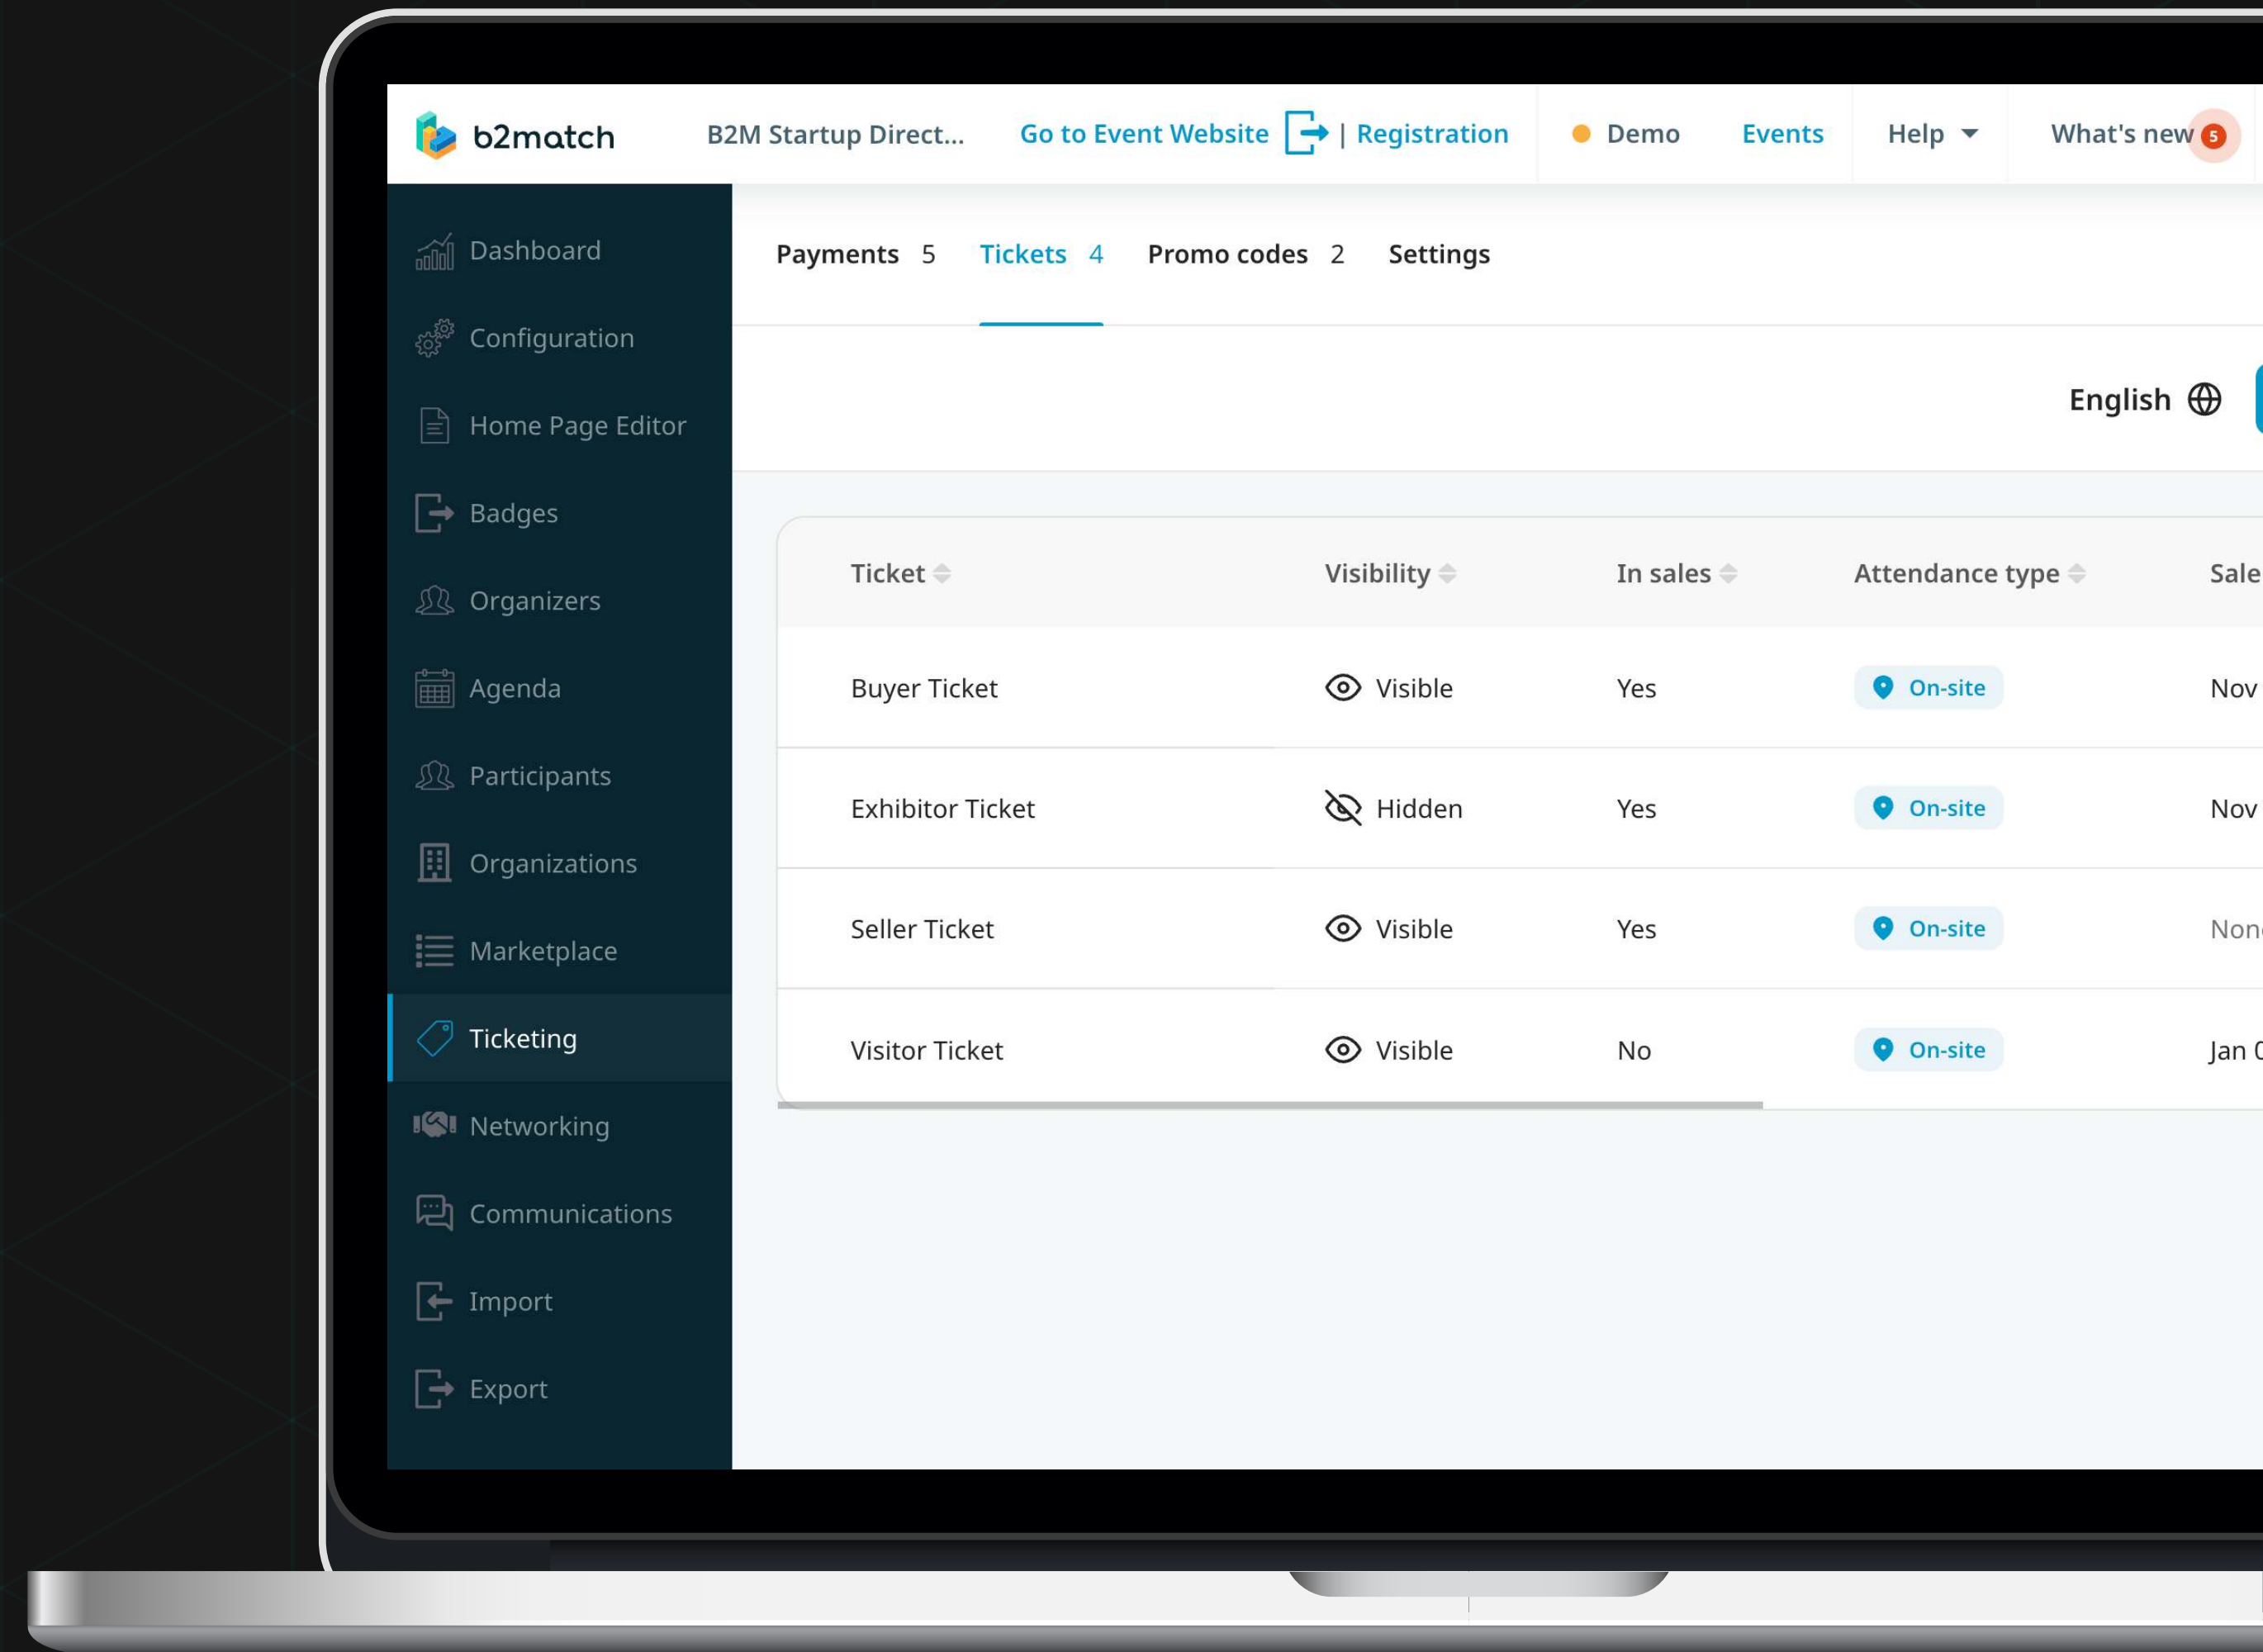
b2match B2M Startup Direct... Go to Event Website | Registration Demo Events Help What's new 5

Dashboard
Configuration
Home Page Editor
Badges
Organizers
Agenda
Participants
Organizations
Marketplace
Ticketing
Networking
Communications
Import
Export

Payments 5 Tickets 4 Promo codes 2 Settings

English

| Ticket | Visibility | In sales | Attendance type | Sale |
|---|---|---|---|---|
| Buyer Ticket | Visible | Yes | On-site | Nov |
| Exhibitor Ticket | Hidden | Yes | On-site | Nov |
| Seller Ticket | Visible | Yes | On-site | Non |
| Visitor Ticket | Visible | No | On-site | Jan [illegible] |